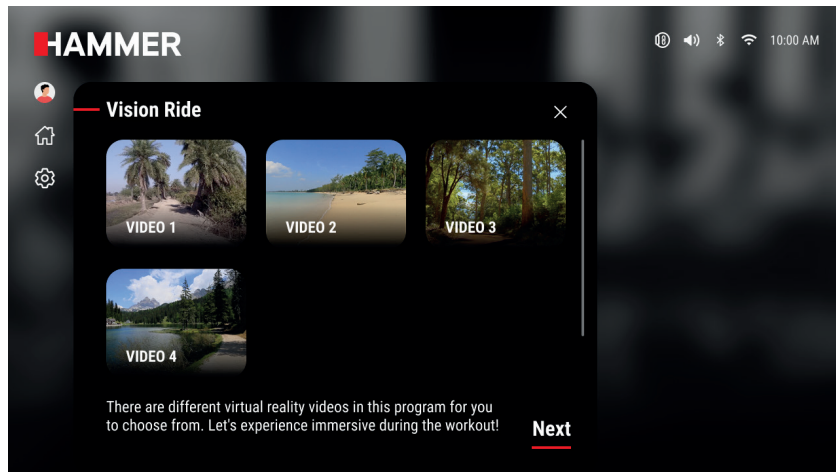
HAMMER

10:00 AM

Vision Ride

VIDEO 1

VIDEO 2

VIDEO 3

VIDEO 4

There are different virtual reality videos in this program for you to choose from. Let's experience immersive during the workout!

Next